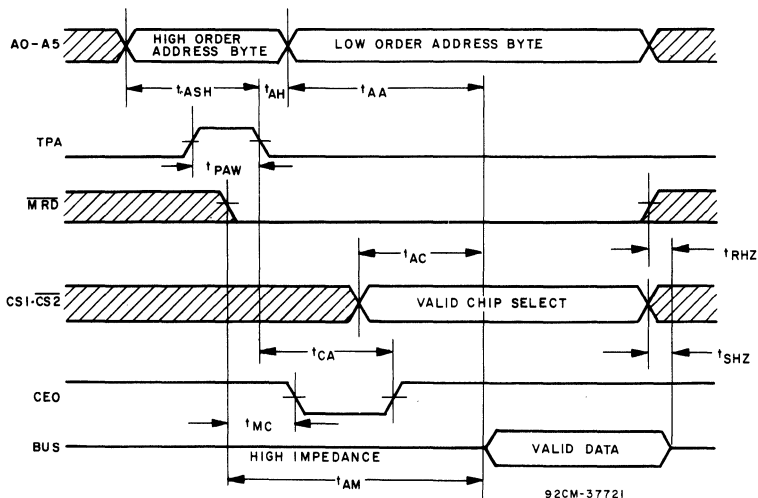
AO-A5

HIGH ORDER ADDRESS BYTE

LOW ORDER ADDRESS BYTE

$t_{ASH}$

$t_{AH}$

$t_{AA}$

TPA

$t_{PAW}$

$\overline{MRD}$

$t_{AC}$

$t_{RHZ}$

CS1-$\overline{CS2}$

VALID CHIP SELECT

$t_{CA}$

$t_{SHZ}$

CEO

$t_{MC}$

BUS

VALID DATA

HIGH IMPEDANCE

$t_{AM}$

92CM-37721